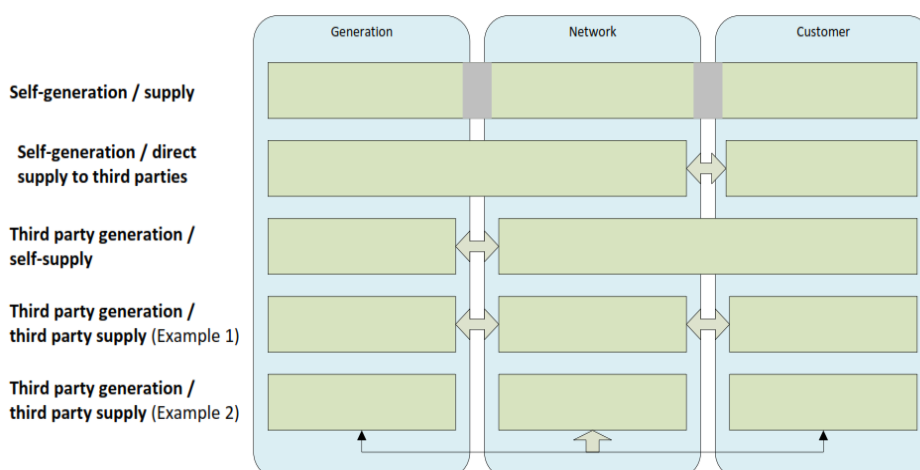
Generation

Network

Customer

Self-generation / supply

Self-generation / direct supply to third parties

Third party generation / self-supply

Third party generation / third party supply (Example 1)

Third party generation / third party supply (Example 2)